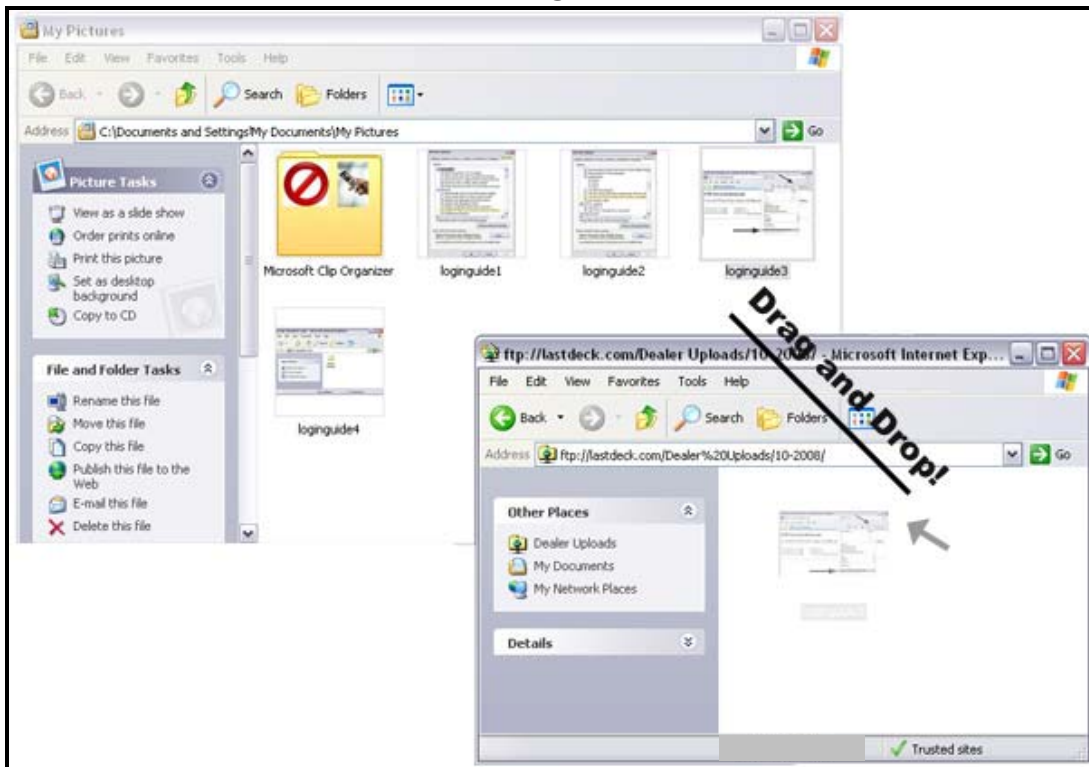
My Pictures

File Edit View Favorites Tools Help

Back Search Folders

Address C:\Documents and Settings\My Documents\My Pictures Go

Picture Tasks

View as a slide show
Order prints online
Print this picture
Set as desktop background
Copy to CD

File and Folder Tasks

Rename this file
Move this file
Copy this file
Publish this file to the Web
E-mail this file
Delete this file

Microsoft Clip Organizer
loginguide1
loginguide2
loginguide3
loginguide4

Drag and Drop!

ftp://lastdeck.com/Dealer Uploads/10-2008 - Microsoft Internet Exp...

File Edit View Favorites Tools Help

Back Search Folders

Address ftp://lastdeck.com/Dealer%20Uploads/10-2008/ Go

Other Places

Dealer Uploads
My Documents
My Network Places

Details

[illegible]

Trusted sites